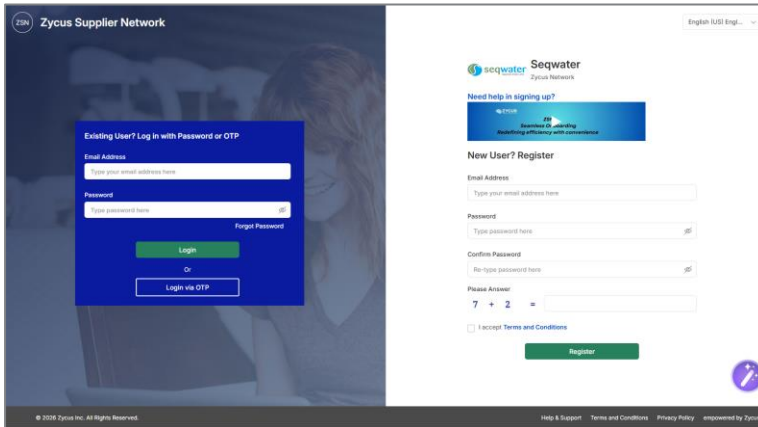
ZSN Zycus Supplier Network

English (US) Engl...

seqwater Seqwater
Zycus Network

Need help in signing up?

ZYCUS
ZSN
Seamless Onboarding
Redefining efficiency with convenience

Existing User? Log in with Password or OTP

Email Address
Type your email address here

Password
Type password here

Forgot Password

Login

Or

Login via OTP

New User? Register

Email Address
Type your email address here

Password
Type password here

Confirm Password
Re-type password here

Please Answer
7 + 2 =

I accept Terms and Conditions

Register

© 2026 Zycus Inc. All Rights Reserved.

Help & Support Terms and Conditions Privacy Policy empowered by Zycus